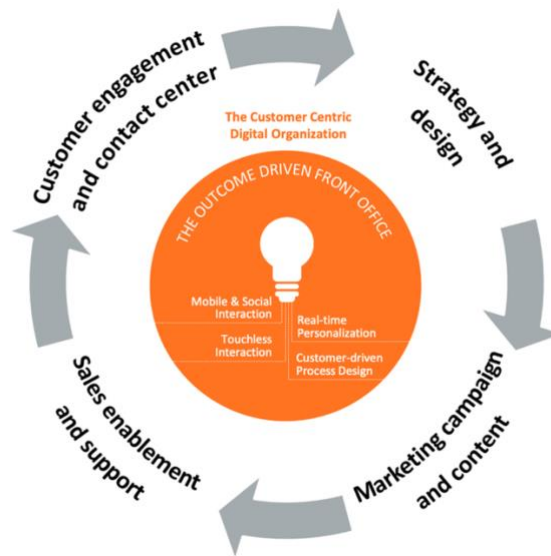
Customer engagement and contact center

Strategy and design

The Customer Centric Digital Organization

THE OUTCOME DRIVEN FRONT OFFICE

Mobile & Social Interaction

Real-time Personalization

Touchless Interaction

Customer-driven Process Design

Sales enablement and support

Marketing campaign and content